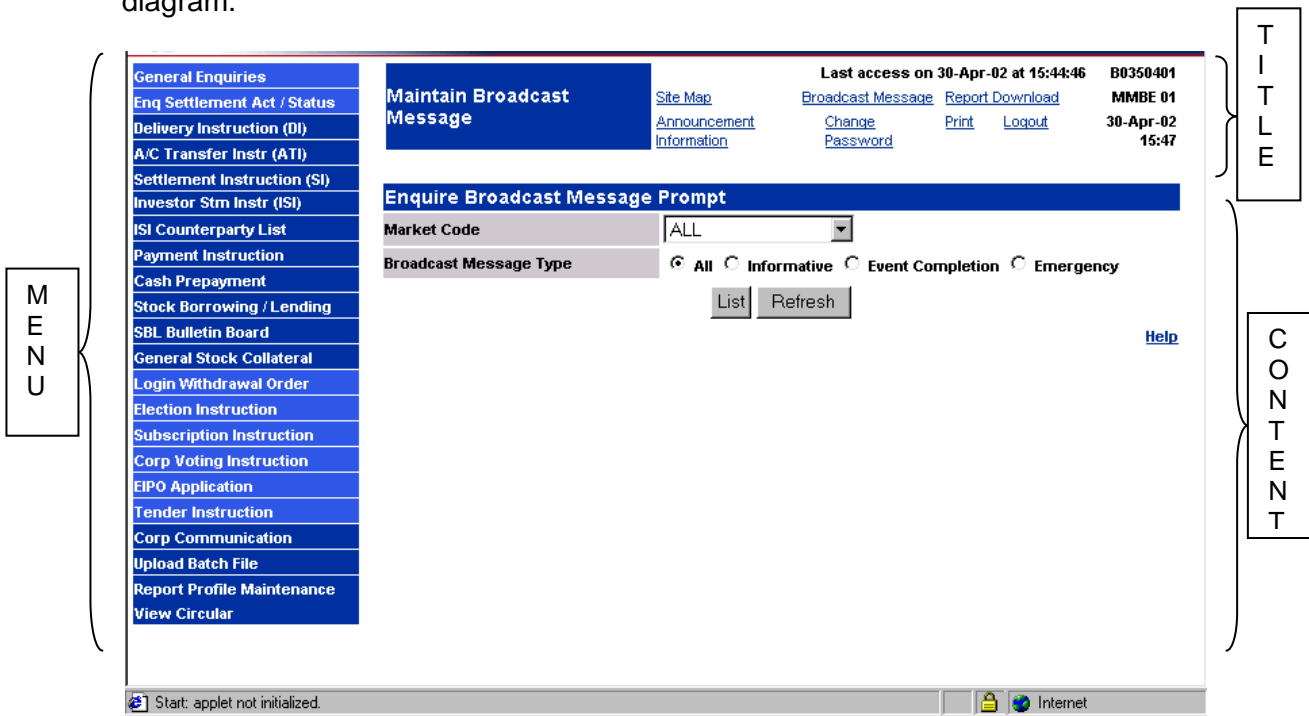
diagram.

General Enquiries
Enq Settlement Act / Status
Delivery Instruction (DI)
A/C Transfer Instr (ATI)
Settlement Instruction (SI)
Investor Stm Instr (ISI)
ISI Counterparty List
Payment Instruction
Cash Prepayment
Stock Borrowing / Lending
SBL Bulletin Board
General Stock Collateral
Login Withdrawal Order
Election Instruction
Subscription Instruction
Corp Voting Instruction
EIPO Application
Tender Instruction
Corp Communication
Upload Batch File
Report Profile Maintenance
View Circular

Maintain Broadcast Message

Last access on 30-Apr-02 at 15:44:46 B0350401
Site Map Broadcast Message Report Download MMBE 01
Announcement Information Change Password Print Logout 30-Apr-02 15:47

Enquire Broadcast Message Prompt

| Market Code | ALL |
|---|---|
| Broadcast Message Type | All Informative Event Completion Emergency |

List Refresh

Help

Start: applet not initialized. Internet

TITLE

MENU

CONTENT